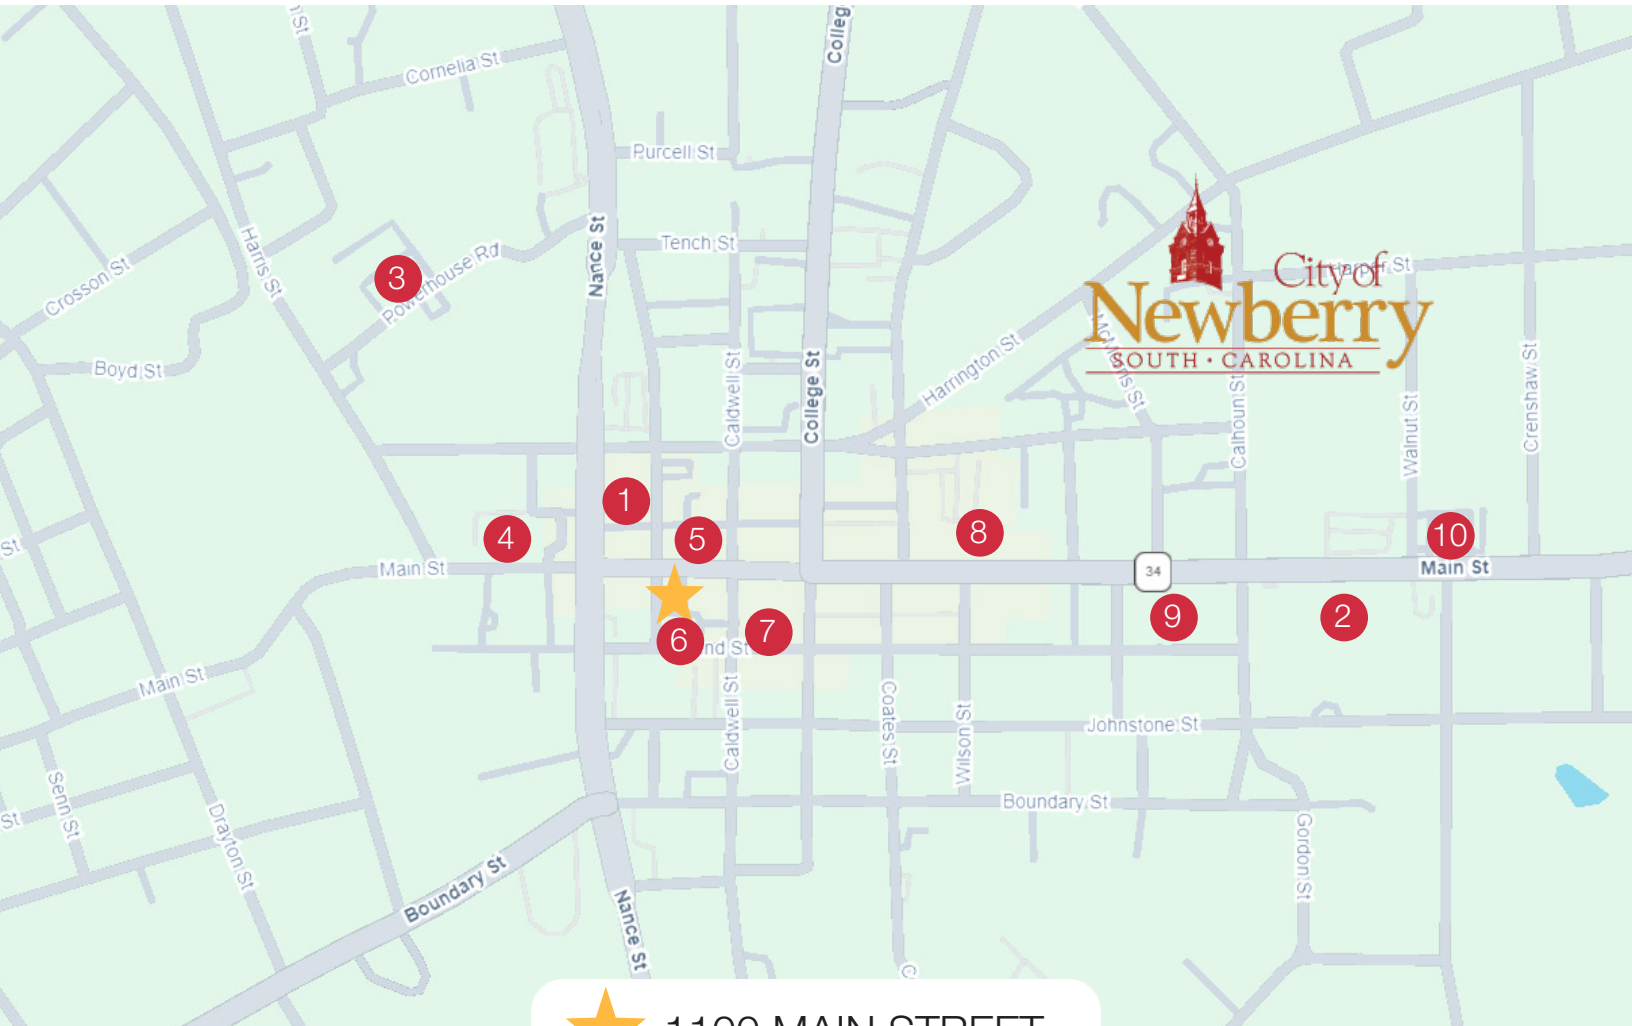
St
Cornelia St
Colleg
Purcell St
Tench St
Nance St
Crosson St
Harris St
3
Powerhouse Rd
Boyd St
City of
Newberry
SOUTH · CAROLINA
Harrington St
Caldwell St
College St
Calhoun St
Walnut St
Crenshaw St
1
4
5
8
10
St
Main St
34
Main St
6
nd St
7
9
2
Main St
Caldwell St
Coates St
Wilson St
Johnstone St
Senn St
Drayton St
Boundary St
St
Gordon St
Boundary St
Nance St
C
1100 MAIN STREET